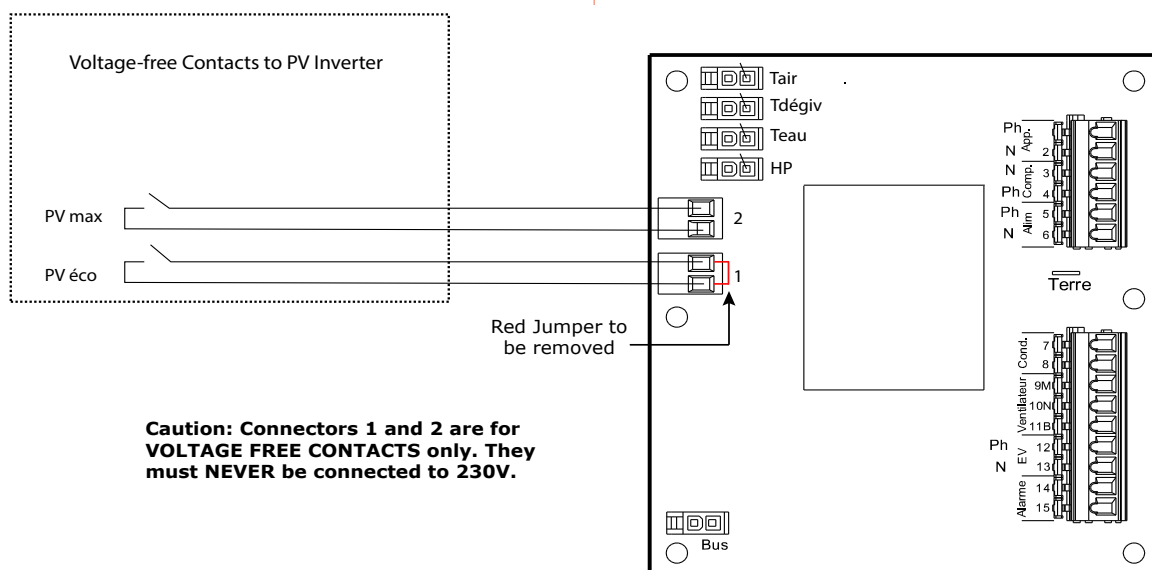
Voltage-free Contacts to PV Inverter

PV max

PV éco

Tair

Tdégiv

Teau

HP

2

1

Red Jumper to be removed

Ph
N
N
Ph
Ph
N

App.
Comp.
Alim

2
3
4
5
6

Terre

Cond.
Ventilateur
EV
Alarme

7
8
9M
10N
11B
12
13
14
15

Ph
N

Caution: Connectors 1 and 2 are for VOLTAGE FREE CONTACTS only. They must NEVER be connected to 230V.

Bus